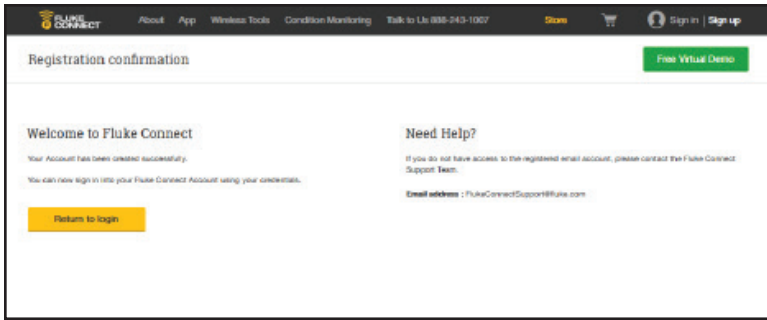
FLUKE CONNECT About App Wireless Tools Condition Monitoring Talk to Us 888-243-1067 Store Sign in | Sign up

Registration confirmation

Free Virtual Demo

Welcome to Fluke Connect

Your Account has been created successfully.

You can now sign in into your Fluke Connect Account using your credentials.

Return to login

Need Help?

If you do not have access to the registered email account, please contact the Fluke Connect Support Team.

Email address : FlukeConnectSupport@fluke.com